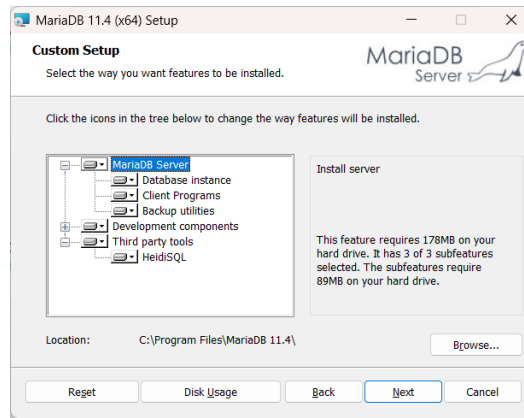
MariaDB 11.4 (x64) Setup

Custom Setup

Select the way you want features to be installed.

MariaDB Server

Click the icons in the tree below to change the way features will be installed.

MariaDB Server
Database instance
Client Programs
Backup utilities
Development components
Third party tools
HeidiSQL

Install server

This feature requires 178MB on your hard drive. It has 3 of 3 subfeatures selected. The subfeatures require 89MB on your hard drive.

Location: C:\Program Files\MariaDB 11.4\

Browse...

Reset

Disk Usage

Back

Next

Cancel